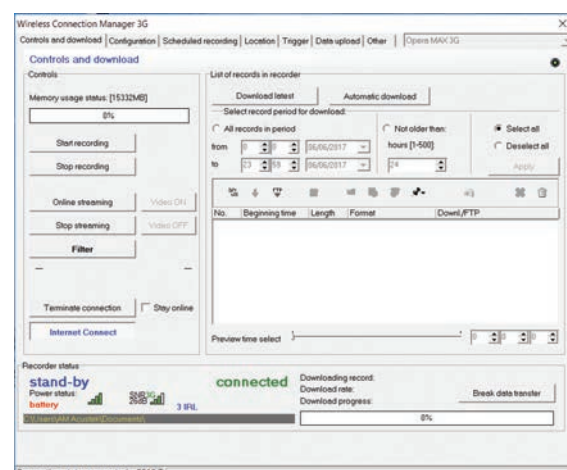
Wireless Connection Manager 3G

Controls and download | Configuration | Scheduled recording | Location | Trigger | Data upload | Other | Opera MAX 3G

Controls and download

Controls

Memory usage status: [15332MB]

0%

Start recording

Stop recording

Online streaming

Video ON

Stop streaming

Video OFF

Filter

Terminate connection

Stay online

Internet Connect

List of records in recorder

Download latest

Automatic download

Select record period for download:

All records in period

from 0 0 06/06/2017

to 23 59 06/06/2017

Not older than:

hours [1-500]

24

Select all

Deselect all

Apply

| No. | Beginning time | Length | Format | Downl./FTP |
|---|---|---|---|---|

Preview time select

0 0 0

Recorder status

stand-by

Power status:

battery

3 IRL

connected

Downloading record:

Download rate:

Download progress:

Break data transfer

0%

C:\Users\AM Acustek\Documents\

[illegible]